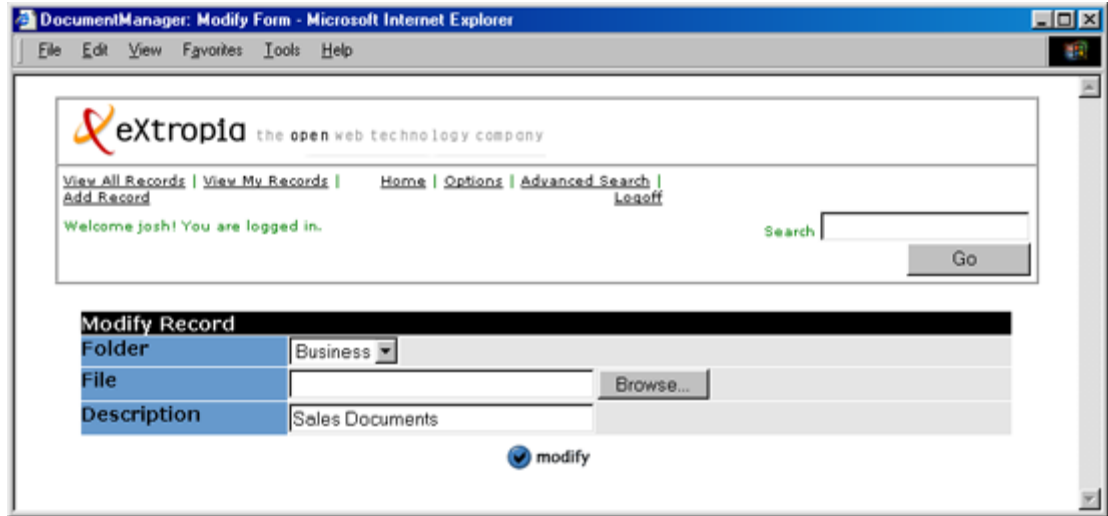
DocumentManager: Modify Form - Microsoft Internet Explorer

File Edit View Favorites Tools Help

eXtropia the open web technology company

View All Records | View My Records | Add Record

Home | Options | Advanced Search | Logoff

Welcome josh! You are logged in.

Search

Go

| Modify Record | |
|---|---|
| Folder | Business |
| File | Browse... |
| Description | Sales Documents |

modify